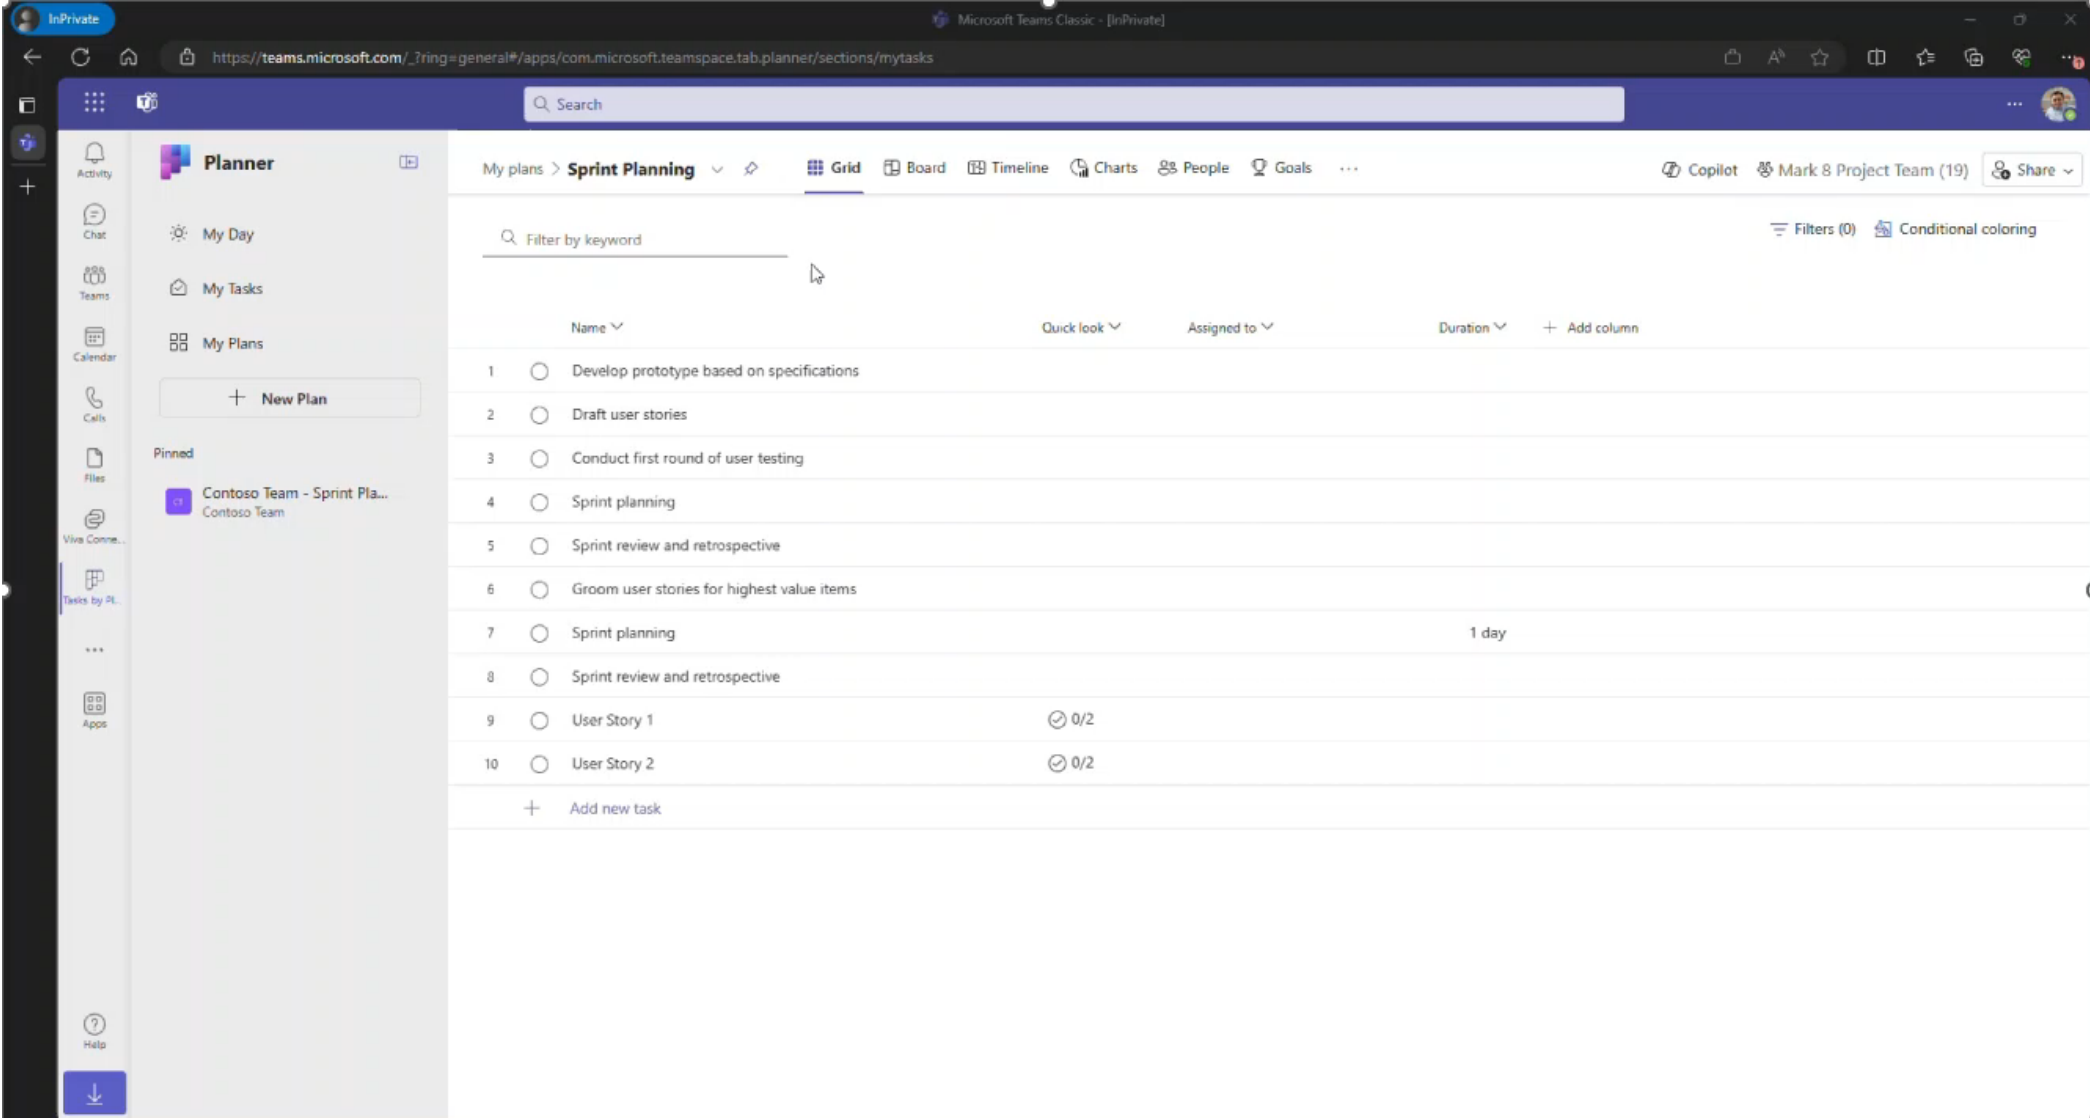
InPrivate

Microsoft Teams Classic - [InPrivate]

https://teams.microsoft.com/_?ring=general#/apps/com.microsoft.teamspace.tab.planner/sections/mytasks

Search

Activity
Chat
Teams
Calendar
Calls
Files
Viva Conne...
Tasks by Pl...
...
Apps
Help

Planner

My Day
My Tasks
My Plans
New Plan

Pinned

Contoso Team - Sprint Pla...
Contoso Team

My plans > Sprint Planning

Grid Board Timeline Charts People Goals ...

Copilot Mark 8 Project Team (19) Share

Filter by keyword

Filters (0) Conditional coloring

| | | Name | Quick look | Assigned to | Duration | Add column |
|---|---|---|---|---|---|---|
| 1 | | Develop prototype based on specifications | | | | |
| 2 | | Draft user stories | | | | |
| 3 | | Conduct first round of user testing | | | | |
| 4 | | Sprint planning | | | | |
| 5 | | Sprint review and retrospective | | | | |
| 6 | | Groom user stories for highest value items | | | | |
| 7 | | Sprint planning | | | 1 day | |
| 8 | | Sprint review and retrospective | | | | |
| 9 | | User Story 1 | 0/2 | | | |
| 10 | | User Story 2 | 0/2 | | | |

Add new task